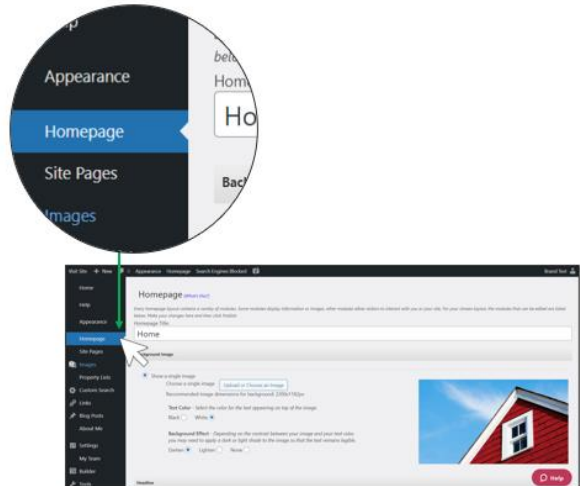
Appearance

Homepage

Site Pages

Images

belo

Home

Ho

Bac

Visit Site + New Appearance Homepage Search Engines Blocked

Brand Test

Home

Help

Appearance

Homepage

Site Pages

Images

Property Lists

Custom Search

Links

Blog Posts

About Me

Settings

My Team

Builder

Tools

Homepage (What's this?)

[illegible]

Homepage Title

Home

Background Image

Show a single image

Choose a single image

Upload or Choose an Image

Recommended image dimensions for background: 2200x1160px

Text Color - Select the color for the text appearing on top of the image.

Black White

Background Effect - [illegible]

Darken Lighten None

Headline

Help